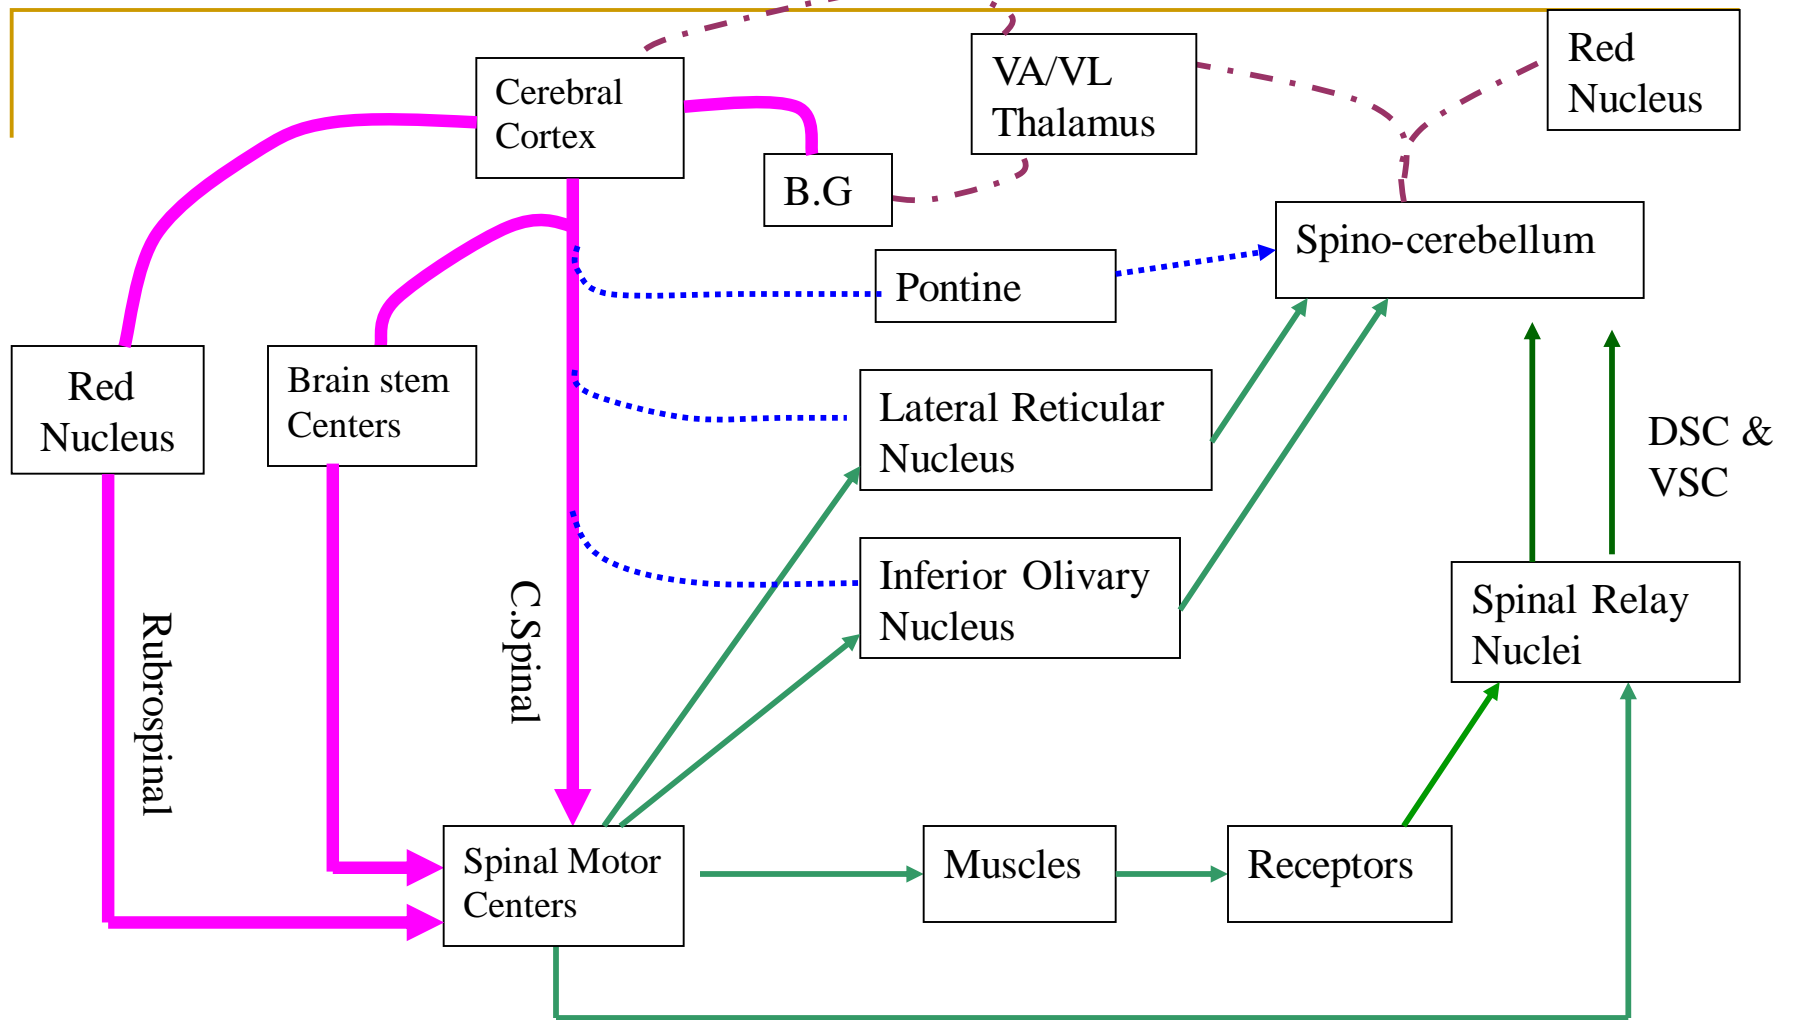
Cerebral Cortex

VA/VL Thalamus

Red Nucleus

B.G

Spino-cerebellum

Pontine

Red Nucleus

Brain stem Centers

Lateral Reticular Nucleus

DSC & VSC

Inferior Olivary Nucleus

Spinal Relay Nuclei

Rubrospinal

C.Spinal

Spinal Motor Centers

Muscles

Receptors